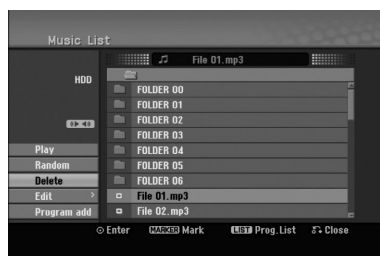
Music List

File 01.mp3

HDD

FOLDER 00
FOLDER 01
FOLDER 02
FOLDER 03
FOLDER 04
FOLDER 05
FOLDER 06
File 01.mp3
File 02.mp3

Play
Random
Delete
Edit
Program add

Enter MARKER Mark LIST Prog. List Close